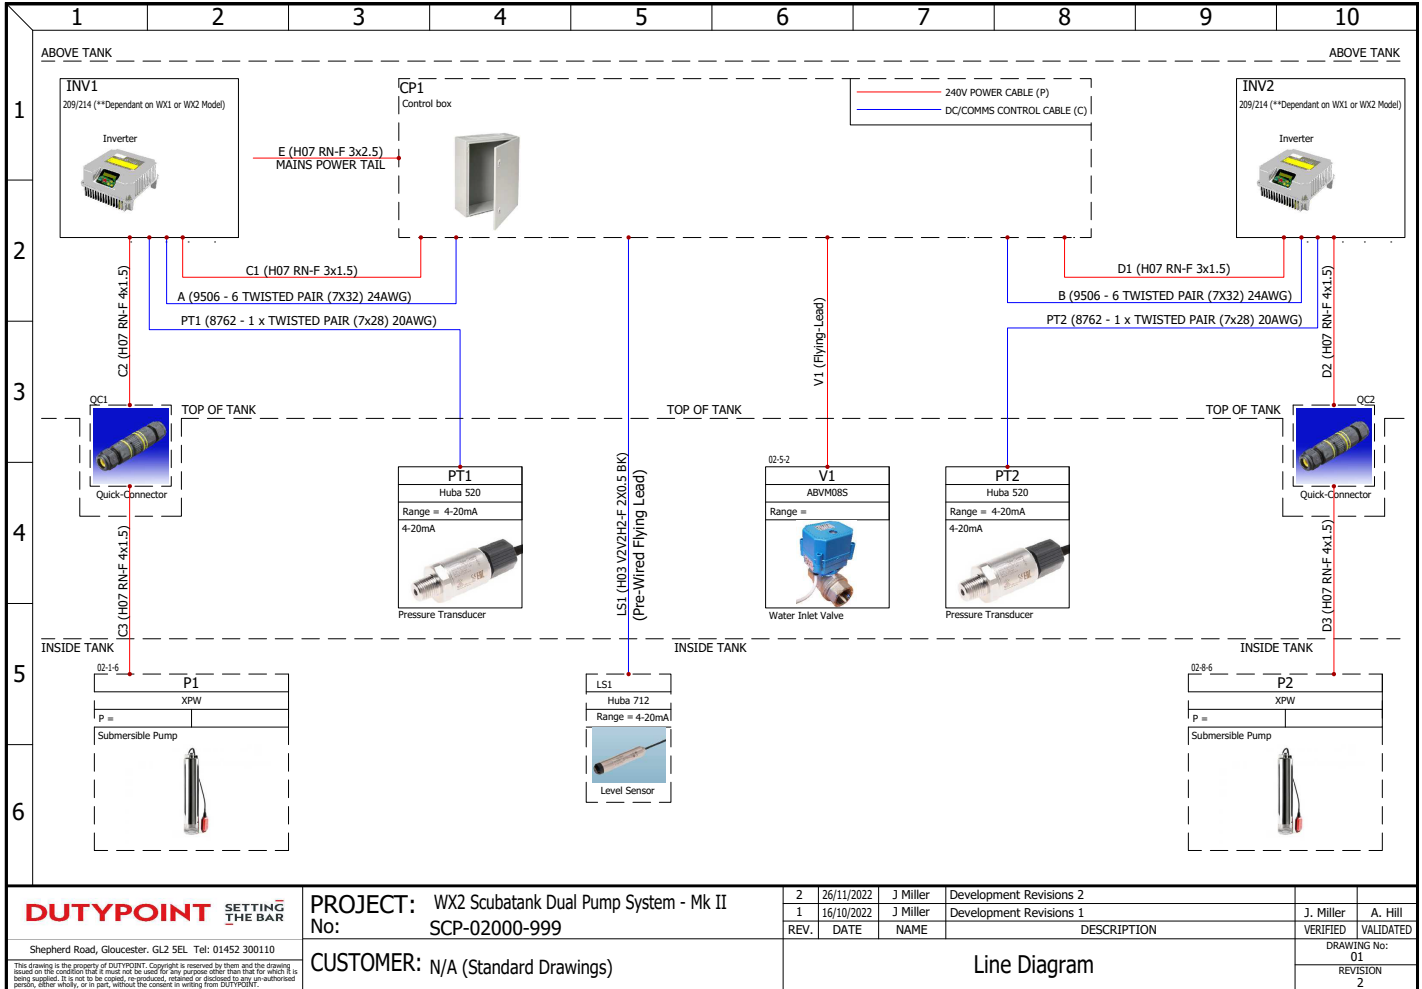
1 2 3 4 5 6 7 8 9 10

1
2
3
4
5
6

ABOVE TANK

ABOVE TANK

INV1
209/214 (**Dependant on WX1 or WX2 Model)
Inverter

CP1
Control box

240V POWER CABLE (P)
DC/COMMS CONTROL CABLE (C)

INV2
209/214 (**Dependant on WX1 or WX2 Model)
Inverter

E (H07 RN-F 3x2.5)
MAINS POWER TAIL

C1 (H07 RN-F 3x1.5)
A (9506 - 6 TWISTED PAIR (7X32) 24AWG)
PT1 (8762 - 1 x TWISTED PAIR (7x28) 20AWG)

C2 (H07 RN-F 4x1.5)

V1 (Flying-Lead)

D1 (H07 RN-F 3x1.5)
B (9506 - 6 TWISTED PAIR (7X32) 24AWG)
PT2 (8762 - 1 x TWISTED PAIR (7x28) 20AWG)

D2 (H07 RN-F 4x1.5)

QC1
TOP OF TANK
Quick-Connector

TOP OF TANK

TOP OF TANK
QC2
Quick-Connector

PT1
Huba 520
Range = 4-20mA
4-20mA
Pressure Transducer

LS1 (H03 V2V2H2-F 2X0.5 BK)
(Pre-Wired Flying Lead)

02-5-2
V1
ABVM08S
Range =
Water Inlet Valve

PT2
Huba 520
Range = 4-20mA
4-20mA
Pressure Transducer

C3 (H07 RN-F 4x1.5)

D3 (H07 RN-F 4x1.5)

INSIDE TANK

INSIDE TANK

INSIDE TANK

02-1-6
P1
XPW
P =
Submersible Pump

LS1
Huba 712
Range = 4-20mA
Level Sensor

02-8-6
P2
XPW
P =
Submersible Pump

DUTYPOINT SETTING THE BAR
Shepherd Road, Gloucester. GL2 5EL Tel: 01452 300110
This drawing is the property of DUTYPOINT. Copyright is reserved by them and the drawing issued on the condition that it must not be used for any purpose other than that for which it is being supplied. It is not to be copied, re-produced, retained or disclosed to any un-authorised person, either wholly, or in part, without the consent in writing from DUTYPOINT.

PROJECT: WX2 Scubatank Dual Pump System - Mk II
No: SCP-02000-999
CUSTOMER: N/A (Standard Drawings)

| REV. | DATE | NAME | DESCRIPTION |
|---|---|---|---|
| 2 | 26/11/2022 | J Miller | Development Revisions 2 |
| 1 | 16/10/2022 | J Miller | Development Revisions 1 |

J. Miller VERIFIED
A. Hill VALIDATED

Line Diagram

DRAWING No:
01
REVISION
2